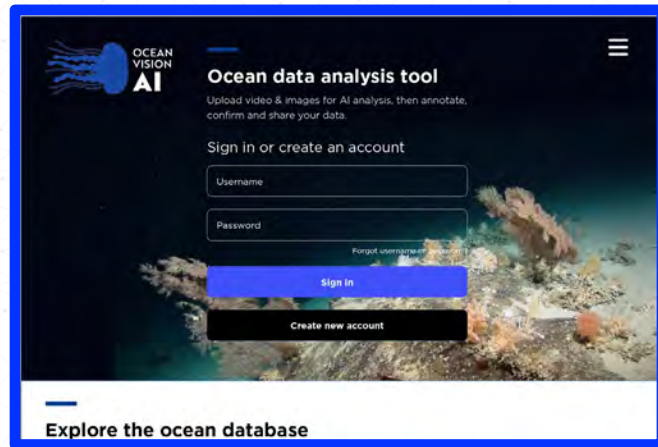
OCEAN VISION AI

Ocean data analysis tool

Upload video & images for AI analysis, then annotate, confirm and share your data.

Sign in or create an account

Username

Password

Forgot username or password?

Sign in

Create new account

Explore the ocean database